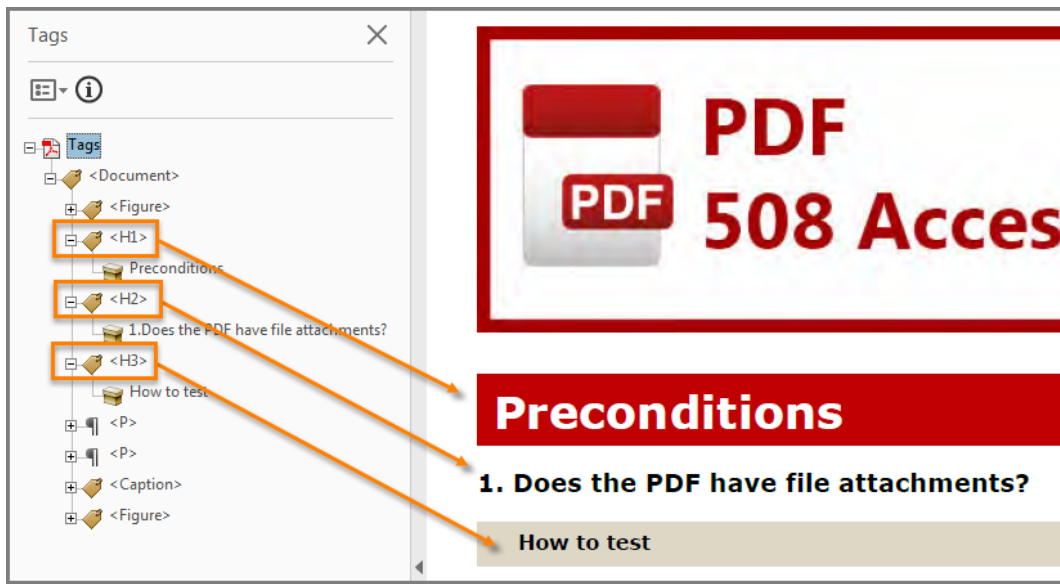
Tags

Tags
<Document>
<Figure>
<H1>
Preconditions
<H2>
1.Does the PDF have file attachments?
<H3>
How to test
<P>
<P>
<Caption>
<Figure>

PDF
PDF
508 Acces

Preconditions

1. Does the PDF have file attachments?

How to test